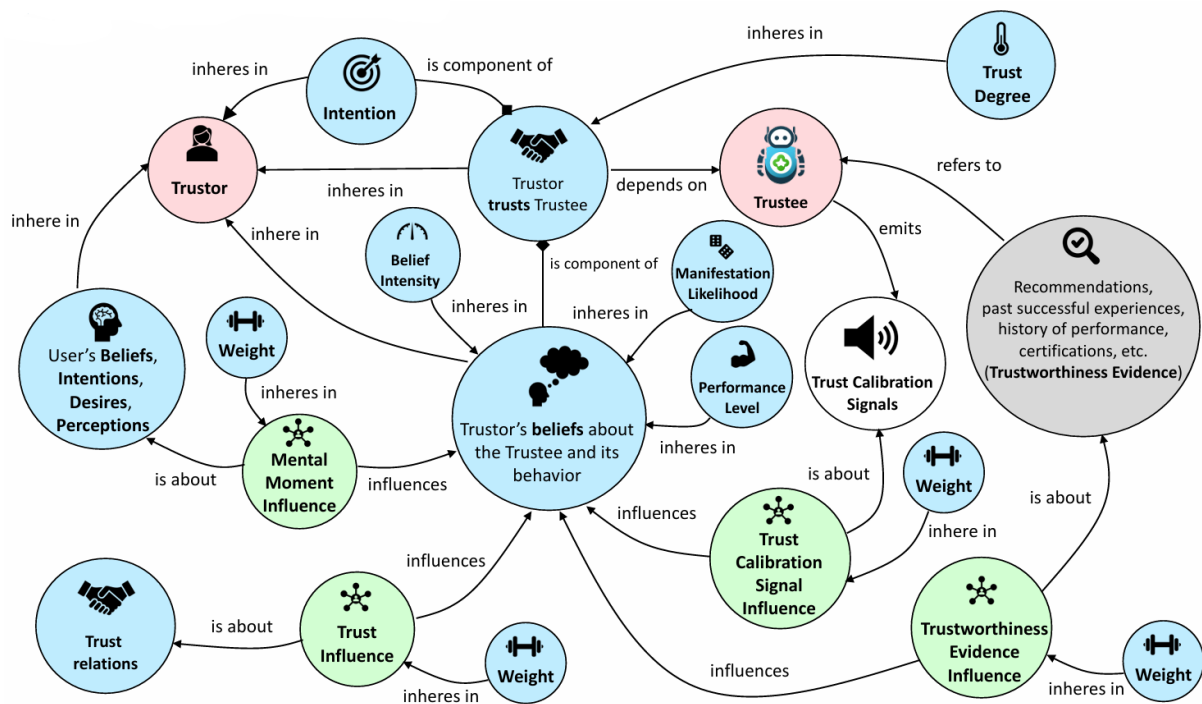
inheres in

Intention

is component of

inheres in

Trust Degree

Trustor

inheres in

Trustor trusts Trustee

depends on

Trustee

refers to

inhere in

inhere in

Belief Intensity

is component of

Manifestation Likelihood

emits

Recommendations, past successful experiences, history of performance, certifications, etc. (Trustworthiness Evidence)

inheres in

inheres in

User's Beliefs, Intentions, Desires, Perceptions

Weight

inheres in

Trustor's beliefs about the Trustee and its behavior

Performance Level

Trust Calibration Signals

inheres in

is about

Mental Moment Influence

influences

is about

Weight

influences

inhere in

is about

Trust Calibration Signal Influence

influences

Trust relations

is about

Trust Influence

Trustworthiness Evidence Influence

Weight

influences

Weight

inheres in

inheres in